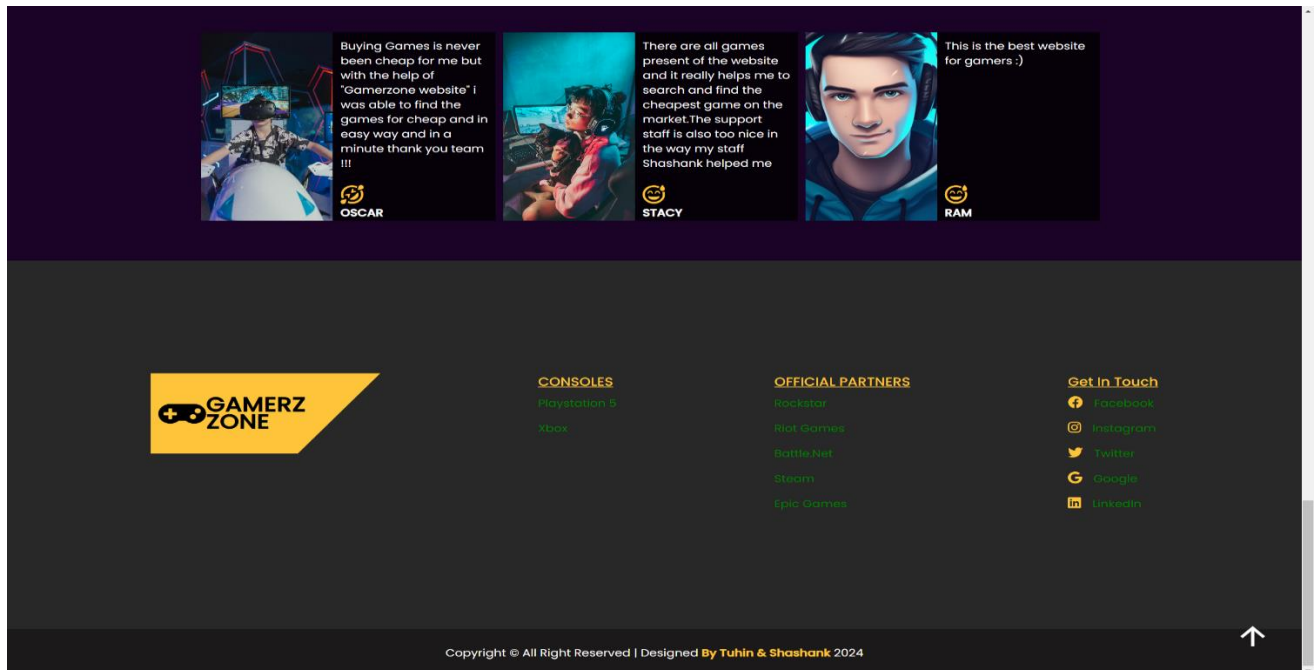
Buying Games is never been cheap for me but with the help of "Gamerzone website" i was able to find the games for cheap and in easy way and in a minute thank you team !!!

OSCAR

There are all games present of the website and it really helps me to search and find the cheapest game on the market.The support staff is also too nice in the way my staff Shashank helped me

STACY

This is the best website for gamers :)

RAM

GAMERZ ZONE

CONSOLES
Playstation 5
Xbox

OFFICIAL PARTNERS
Rockstar
Riot Games
Battle.Net
Steam
Epic Games

Get In Touch
Facebook
Instagram
Twitter
Google
LinkedIn

Copyright © All Right Reserved | Designed By Tuhin & Shashank 2024